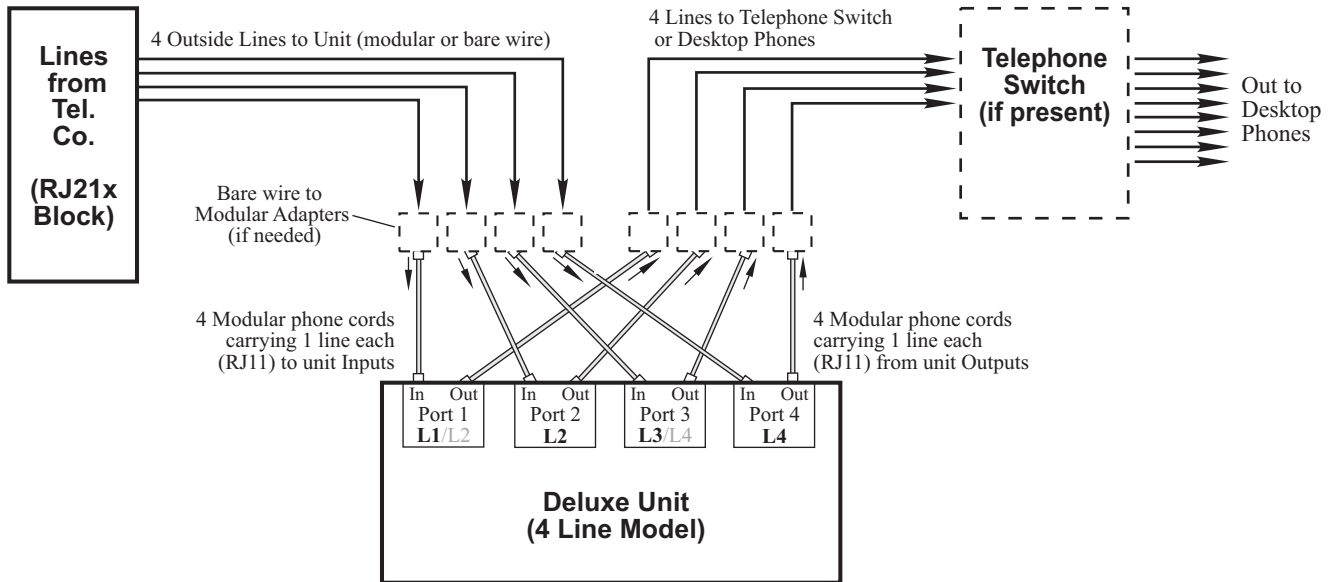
Lines from Tel. Co.

(RJ21x Block)

4 Outside Lines to Unit (modular or bare wire)

4 Lines to Telephone Switch or Desktop Phones

Telephone Switch (if present)

Out to Desktop Phones

Bare wire to Modular Adapters (if needed)

4 Modular phone cords carrying 1 line each (RJ11) to unit Inputs

4 Modular phone cords carrying 1 line each (RJ11) from unit Outputs

In Out
Port 1
L1/L2

In Out
Port 2
L2

In Out
Port 3
L3/L4

In Out
Port 4
L4

Deluxe Unit
(4 Line Model)